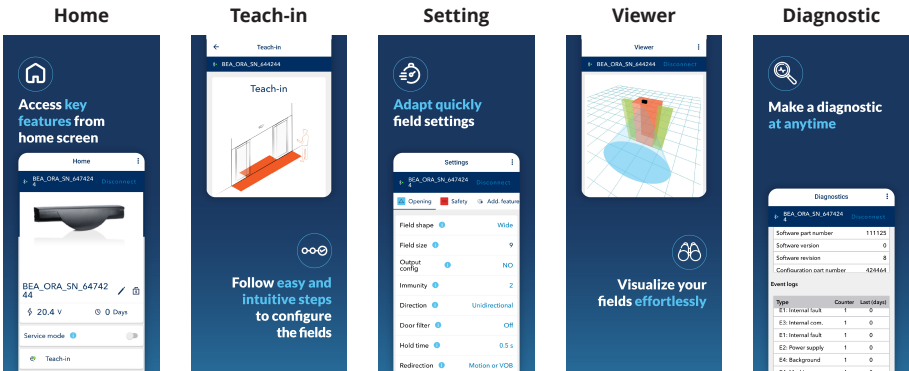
Home

Access key features from home screen

Home

BEA_ORA_SN_647424 4

Disconnect

BEA_ORA_SN_64742 44

20.4 V

0 Days

Service mode

Teach-in

Teach-in

Teach-in

BEA_ORA_SN_644244

Disconnect

Teach-in

Follow easy and intuitive steps to configure the fields

Setting

Adapt quickly field settings

Settings

BEA_ORA_SN_647424 4

Disconnect

Opening

Safety

Add. feature

Field shape

Wide

Field size

9

Output config

NO

Immunity

2

Direction

Unidirectional

Door filter

Off

Hold time

0.5 s

Redirection

Motion or VOB

Viewer

Viewer

BEA_ORA_SN_644244

Disconnect

Visualize your fields effortlessly

Diagnostic

Make a diagnostic at anytime

Diagnostics

BEA_ORA_SN_647424 4

Disconnect

| | |
|---|---|
| Software part number | 111125 |
| Software version | 0 |
| Software revision | 8 |
| Configuration part number | 424464 |

Event logs

| Type | Counter | Last (days) |
|---|---|---|
| E1: Internal fault | 1 | 0 |
| E3: Internal com. | 1 | 0 |
| E1: Internal fault | 1 | 0 |
| E2: Power supply | 1 | 0 |
| E4: Background | 1 | 0 |